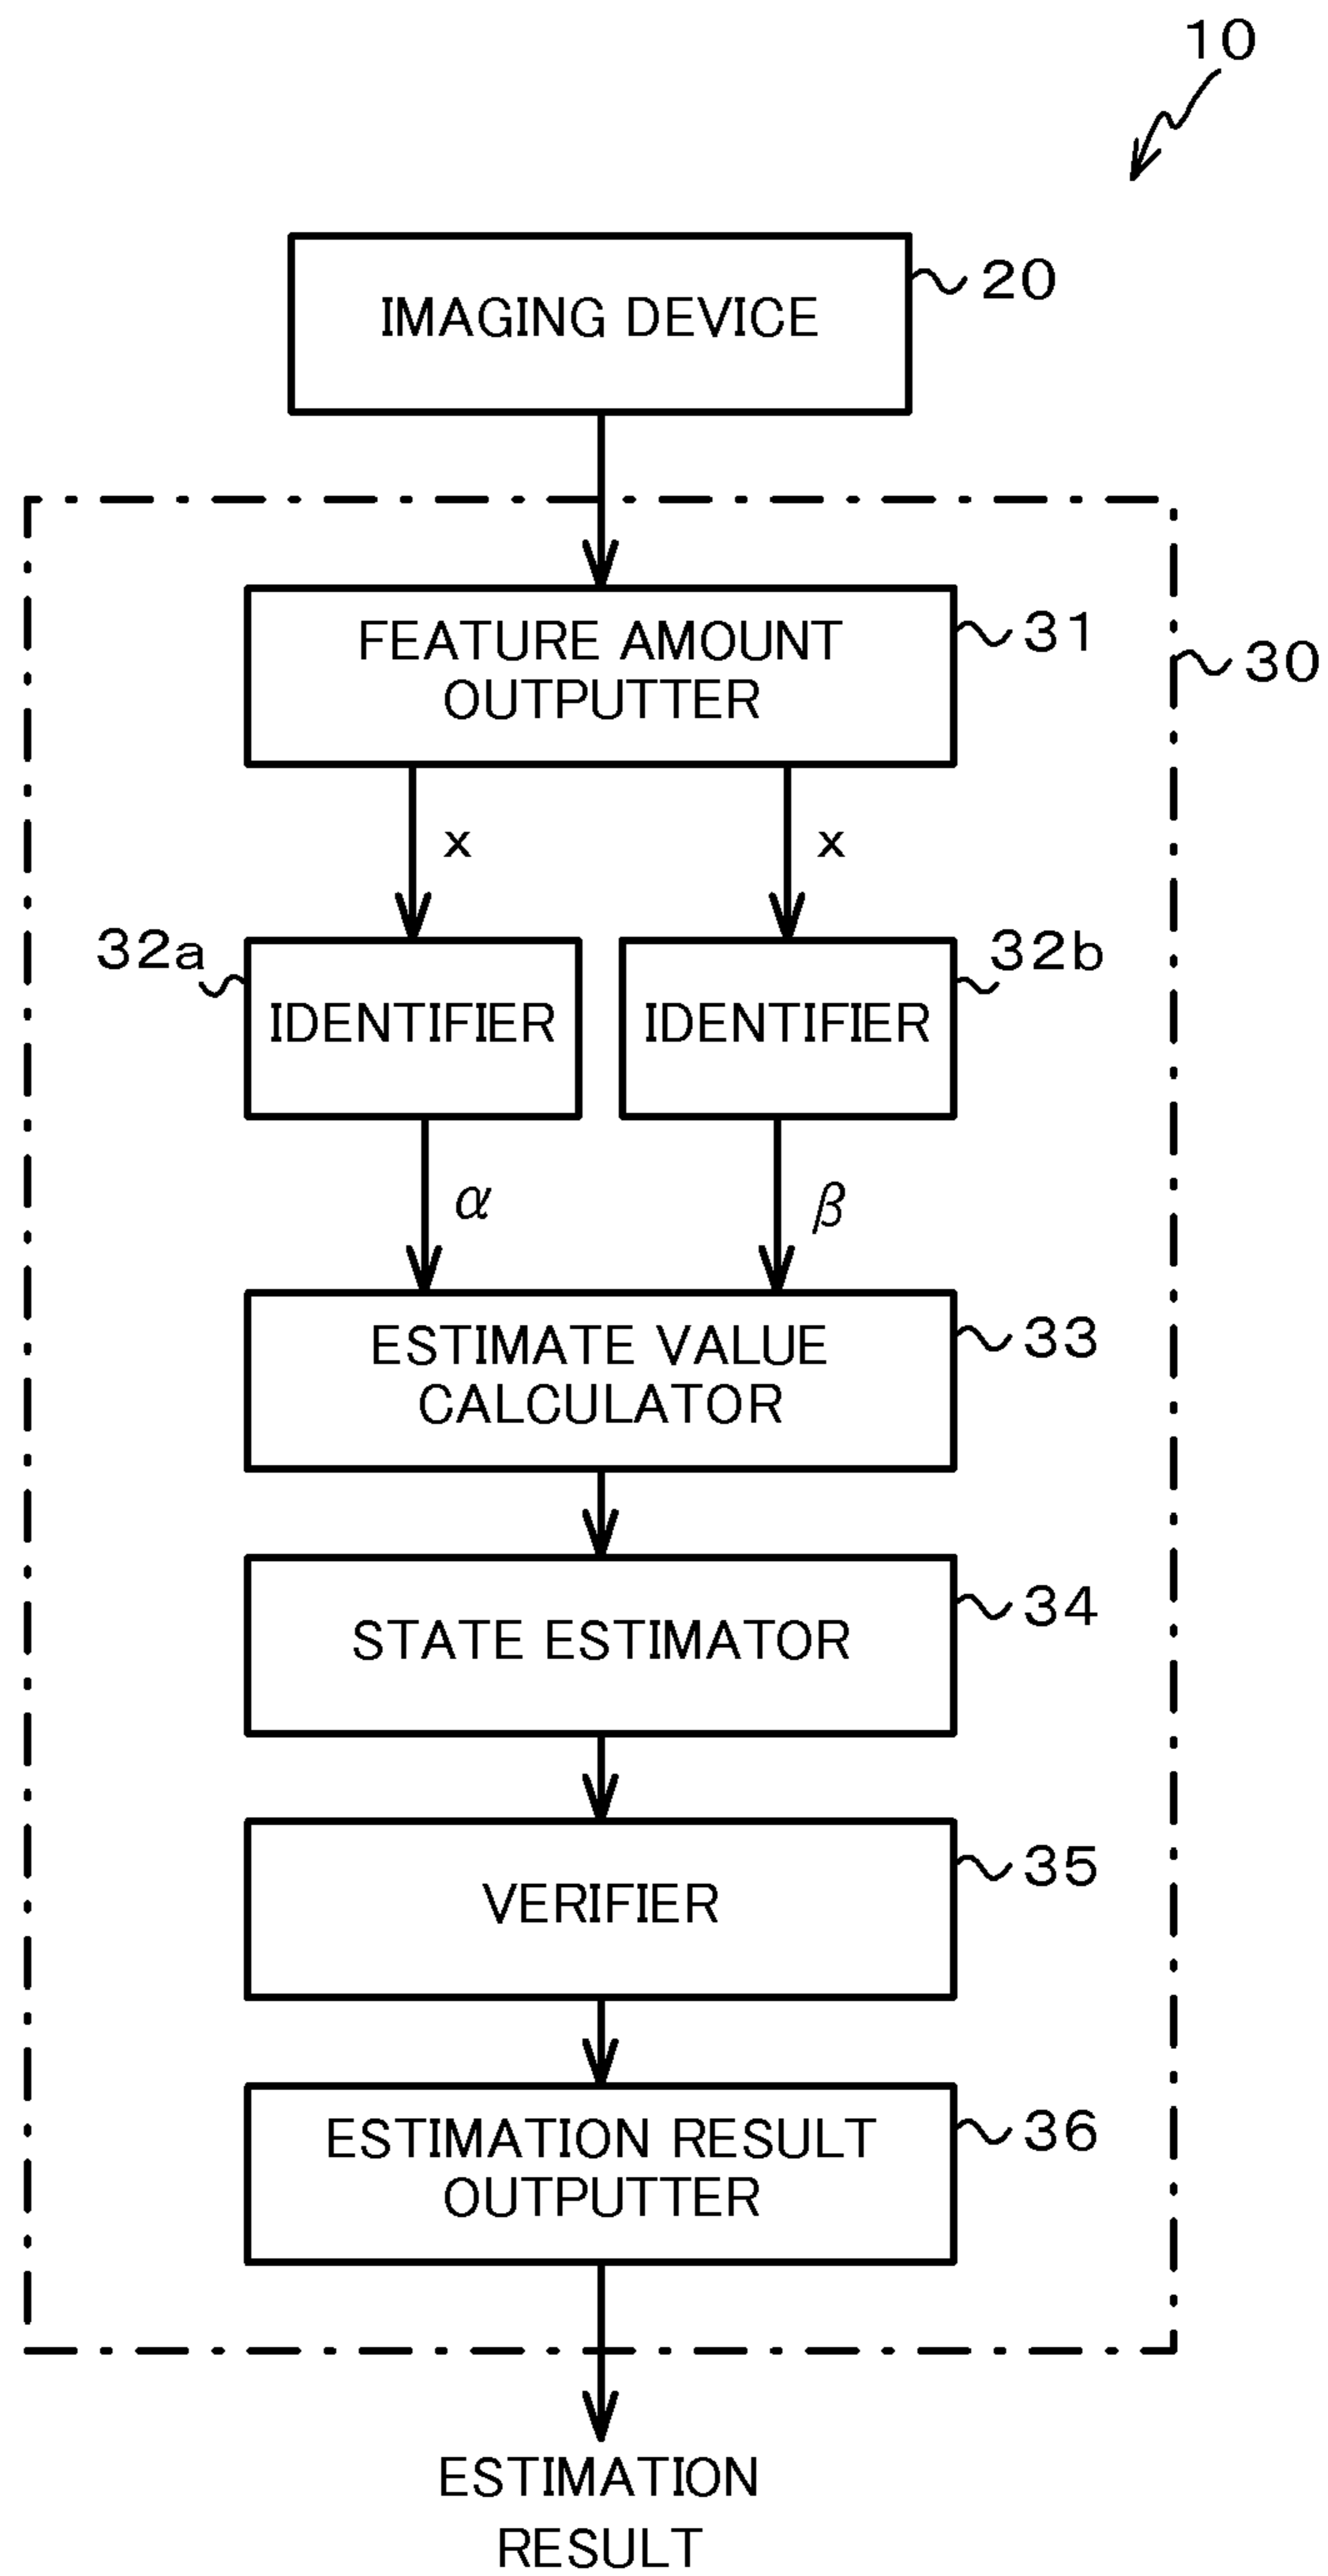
10

IMAGING DEVICE

20

FEATURE AMOUNT OUTPUTTER

31

30

x

x

32a

IDENTIFIER

IDENTIFIER

32b

$\alpha$

$\beta$

ESTIMATE VALUE CALCULATOR

33

STATE ESTIMATOR

34

VERIFIER

35

ESTIMATION RESULT OUTPUTTER

36

ESTIMATION RESULT